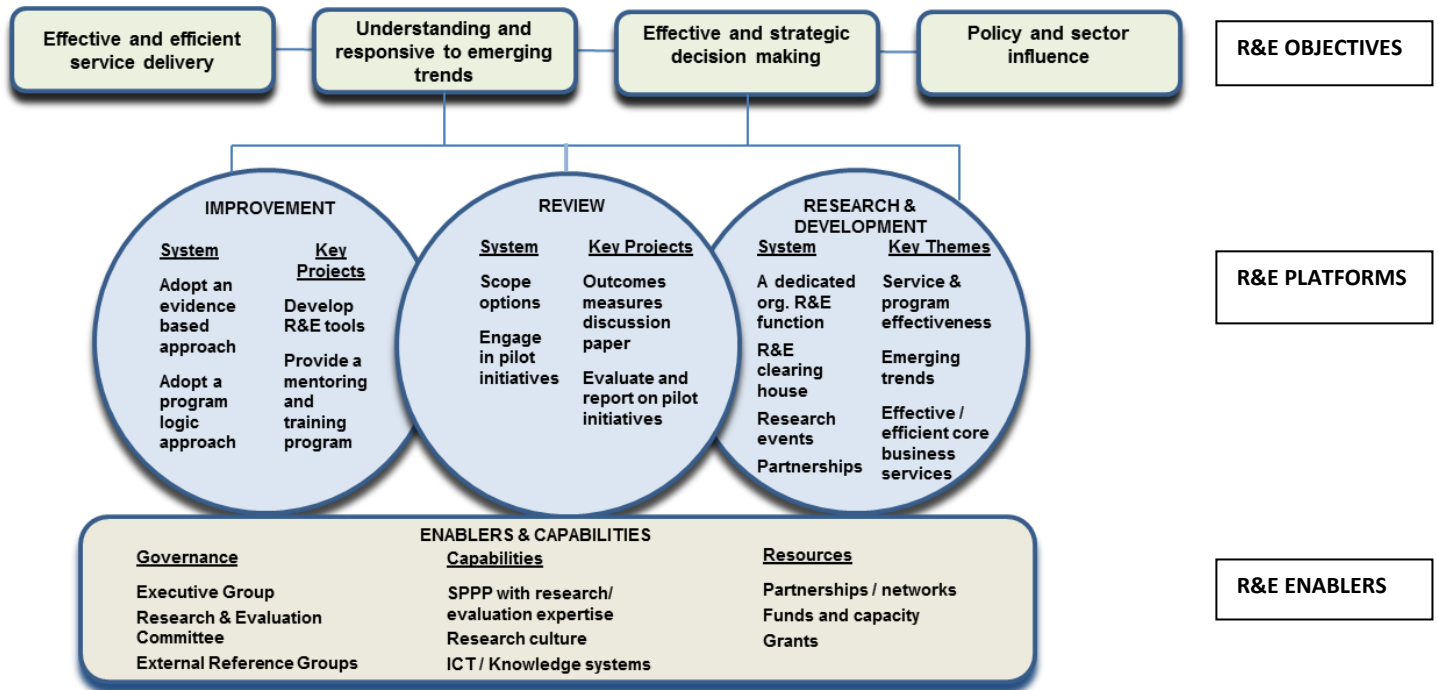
Effective and efficient service delivery

Understanding and responsive to emerging trends

Effective and strategic decision making

Policy and sector influence

R&E OBJECTIVES

IMPROVEMENT

System

Adopt an evidence based approach

Adopt a program logic approach

Key Projects

Develop R&E tools

Provide a mentoring and training program

REVIEW

System

Scope options

Engage in pilot initiatives

Key Projects

Outcomes measures discussion paper

Evaluate and report on pilot initiatives

RESEARCH & DEVELOPMENT

System

A dedicated org. R&E function

R&E clearing house

Research events

Partnerships

Key Themes

Service & program effectiveness

Emerging trends

Effective / efficient core business services

R&E PLATFORMS

ENABLERS & CAPABILITIES

Governance

Executive Group

Research & Evaluation Committee

External Reference Groups

Capabilities

SPPP with research/ evaluation expertise

Research culture

ICT / Knowledge systems

Resources

Partnerships / networks

Funds and capacity

Grants

R&E ENABLERS